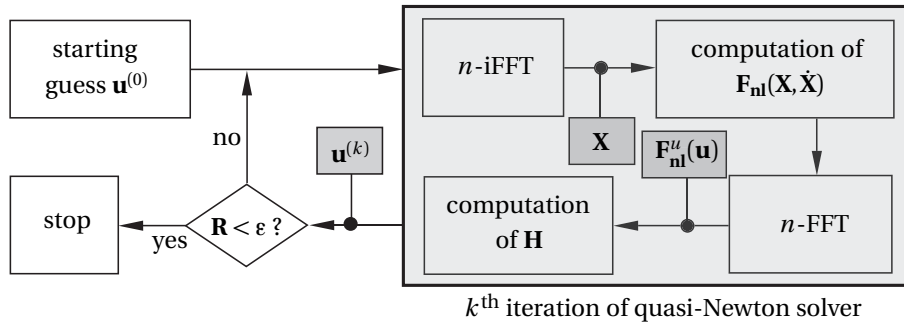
starting guess $\mathbf{u}^{(0)}$

$n$-iFFT

computation of $\mathbf{F_{nl}}(\mathbf{X}, \dot{\mathbf{X}})$

$\mathbf{X}$

no

$\mathbf{u}^{(k)}$

$\mathbf{F}_{\mathbf{nl}}^{u}(\mathbf{u})$

stop

$\mathbf{R} < \boldsymbol{\varepsilon}$ ?

yes

computation of $\mathbf{H}$

$n$-FFT

$k^{\text{th}}$ iteration of quasi-Newton solver